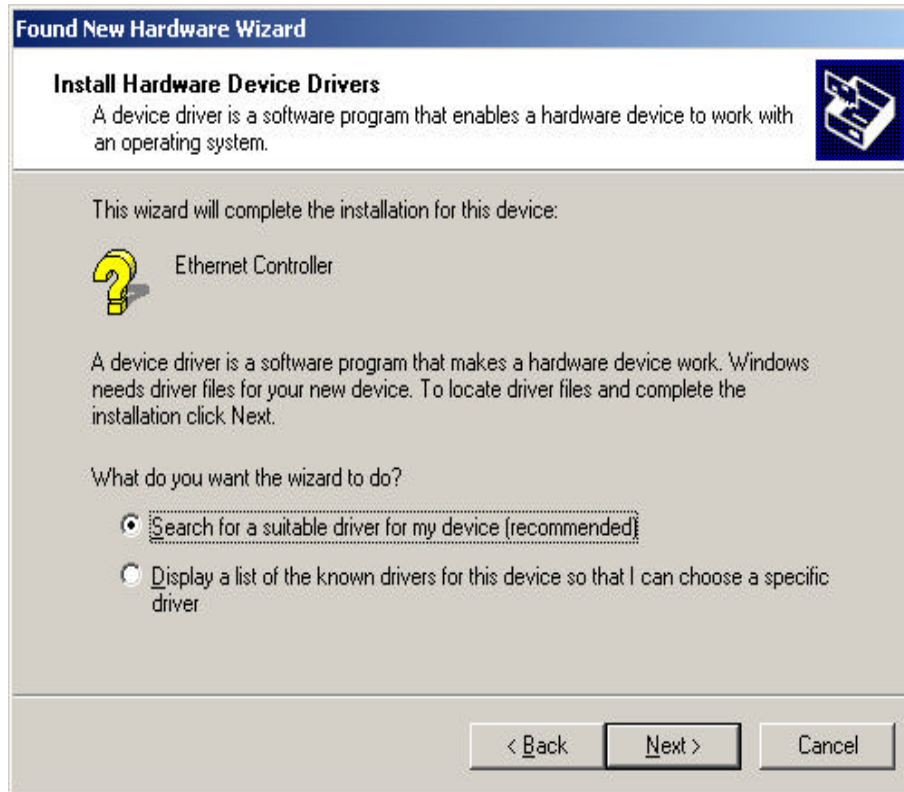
Found New Hardware Wizard

Install Hardware Device Drivers
A device driver is a software program that enables a hardware device to work with an operating system.

This wizard will complete the installation for this device:

Ethernet Controller

A device driver is a software program that makes a hardware device work. Windows needs driver files for your new device. To locate driver files and complete the installation click Next.

What do you want the wizard to do?

Search for a suitable driver for my device (recommended)

Display a list of the known drivers for this device so that I can choose a specific driver

< Back
Next >
Cancel